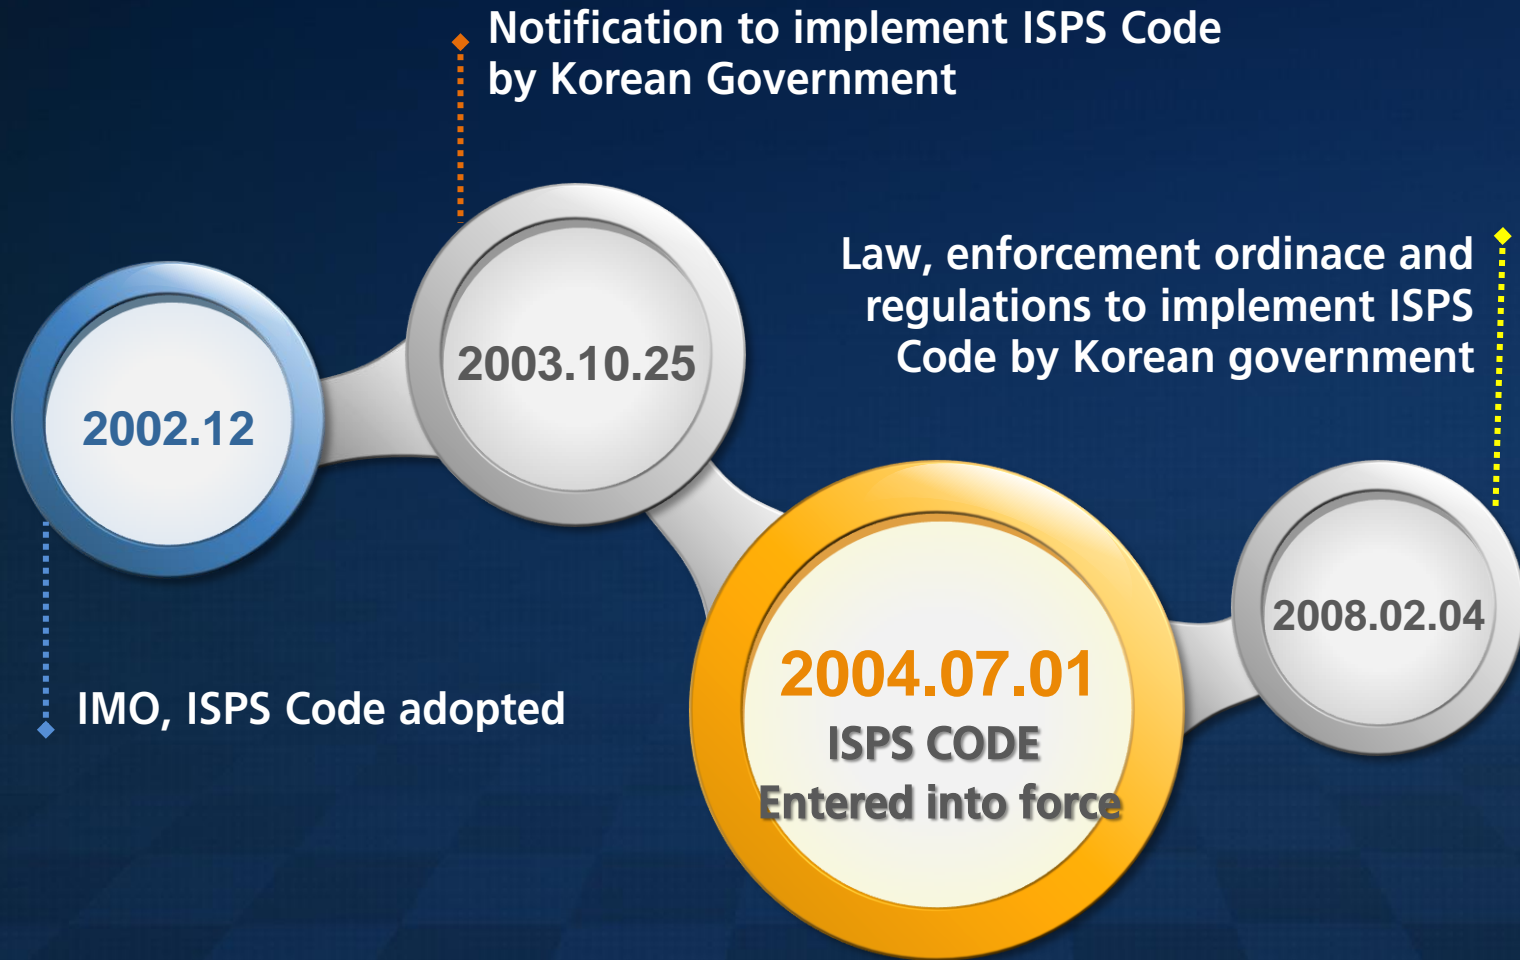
Notification to implement ISPS Code by Korean Government

Law, enforcement ordinace and regulations to implement ISPS Code by Korean government

2002.12

2003.10.25

2004.07.01
ISPS CODE
Entered into force

2008.02.04

IMO, ISPS Code adopted